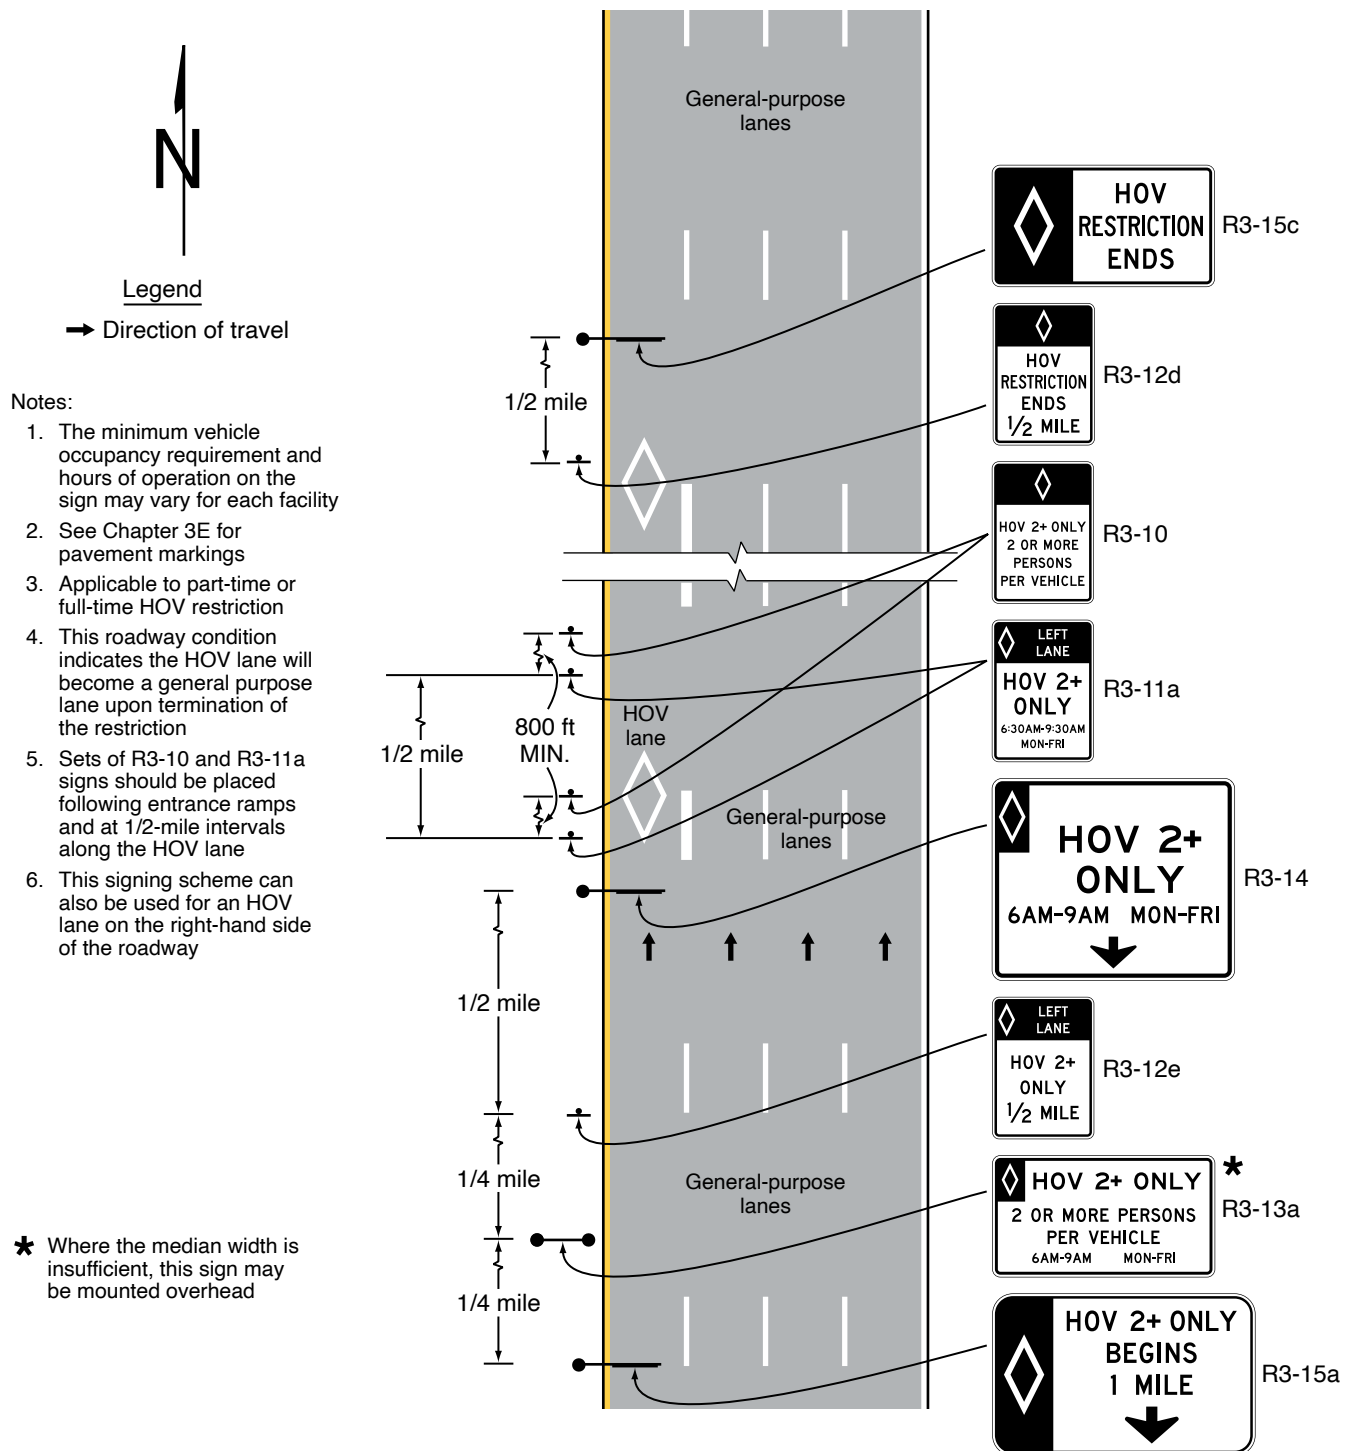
N

Legend

→ Direction of travel

Notes:

1. The minimum vehicle occupancy requirement and hours of operation on the sign may vary for each facility

2. See Chapter 3E for pavement markings

3. Applicable to part-time or full-time HOV restriction

4. This roadway condition indicates the HOV lane will become a general purpose lane upon termination of the restriction

5. Sets of R3-10 and R3-11a signs should be placed following entrance ramps and at 1/2-mile intervals along the HOV lane

6. This signing scheme can also be used for an HOV lane on the right-hand side of the roadway

★ Where the median width is insufficient, this sign may be mounted overhead

General-purpose lanes

1/2 mile

1/2 mile

800 ft MIN.

HOV lane

General-purpose lanes

1/2 mile

1/4 mile

1/4 mile

General-purpose lanes

HOV RESTRICTION ENDS
R3-15c

HOV RESTRICTION ENDS 1/2 MILE
R3-12d

HOV 2+ ONLY 2 OR MORE PERSONS PER VEHICLE
R3-10

LEFT LANE HOV 2+ ONLY 6:30AM-9:30AM MON-FRI
R3-11a

HOV 2+ ONLY 6AM-9AM MON-FRI
R3-14

LEFT LANE HOV 2+ ONLY 1/2 MILE
R3-12e

HOV 2+ ONLY 2 OR MORE PERSONS PER VEHICLE 6AM-9AM MON-FRI
★
R3-13a

HOV 2+ ONLY BEGINS 1 MILE
R3-15a